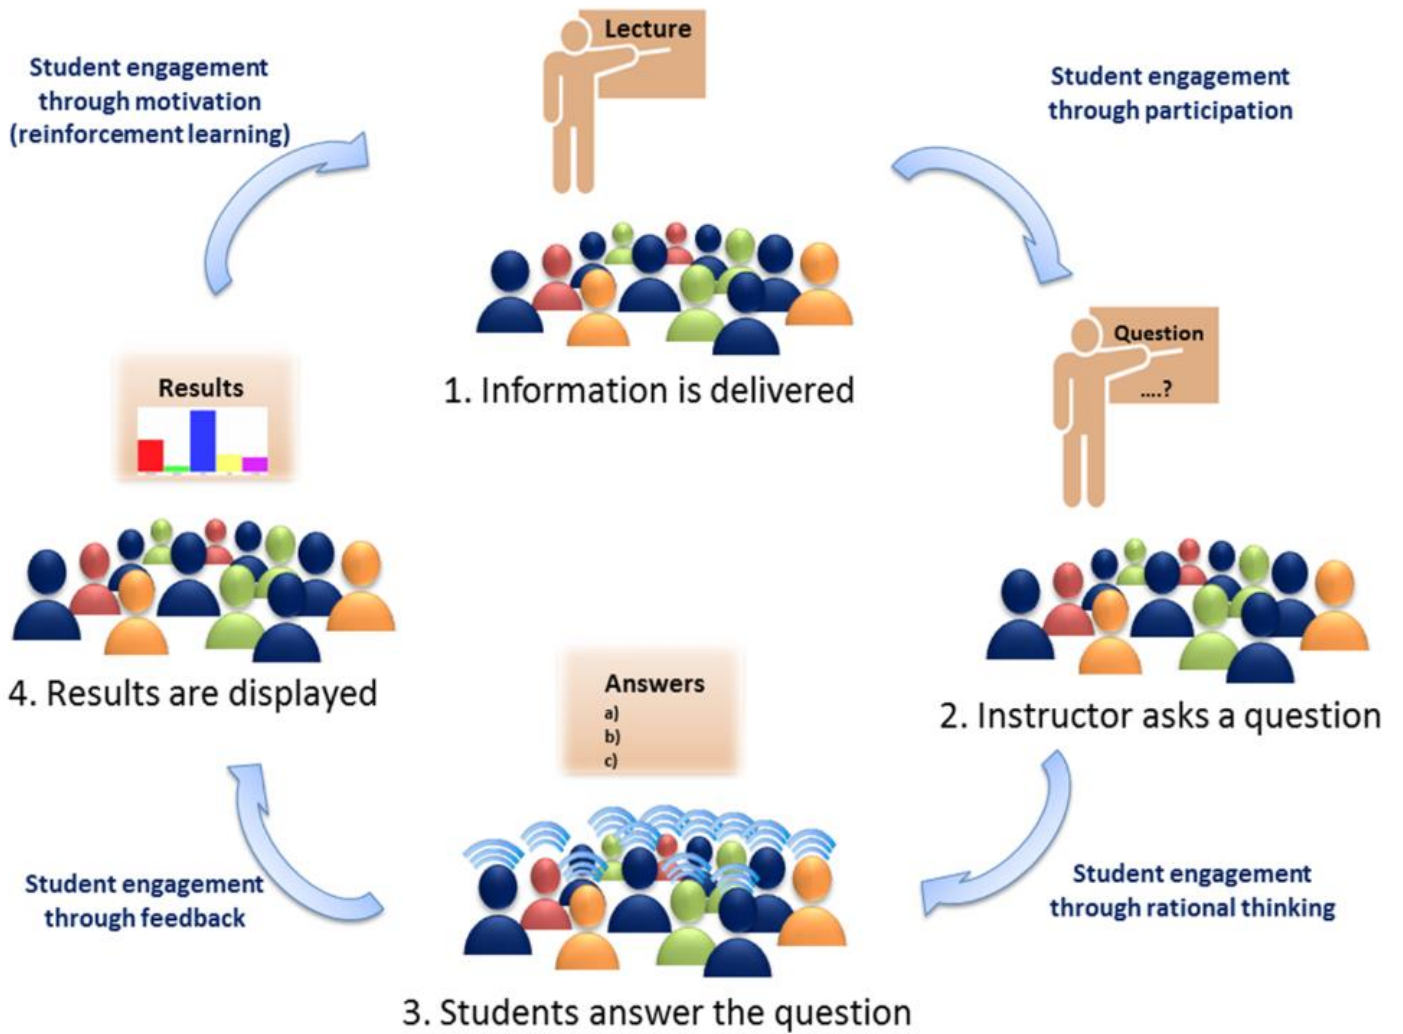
Student engagement through motivation (reinforcement learning)

Lecture

Student engagement through participation

1. Information is delivered

Question

....?

Results

2. Instructor asks a question

4. Results are displayed

Answers
a)
b)
c)

Student engagement through feedback

Student engagement through rational thinking

3. Students answer the question